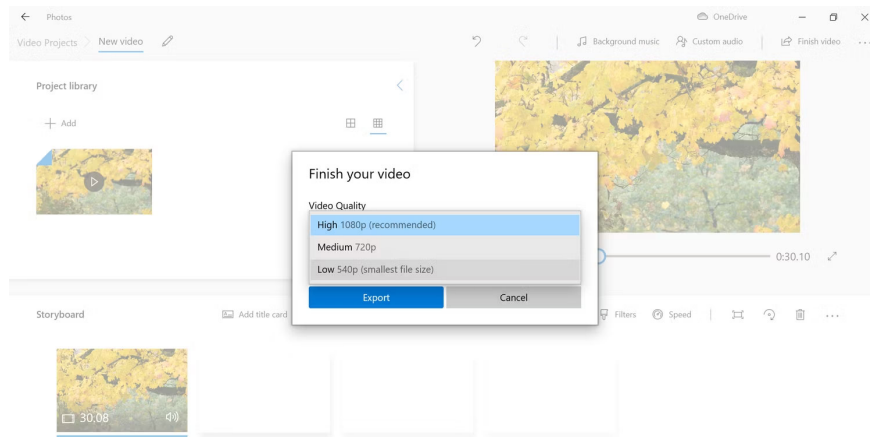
Photos

OneDrive

Video Projects > New video

Background music   Custom audio   Finish video   ...

Project library

+ Add

Finish your video

Video Quality

High 1080p (recommended)

Medium 720p

Low 540p (smallest file size)

Export   Cancel

0:30.10

Storyboard

Add title card

Filters   Speed   ...

30.08